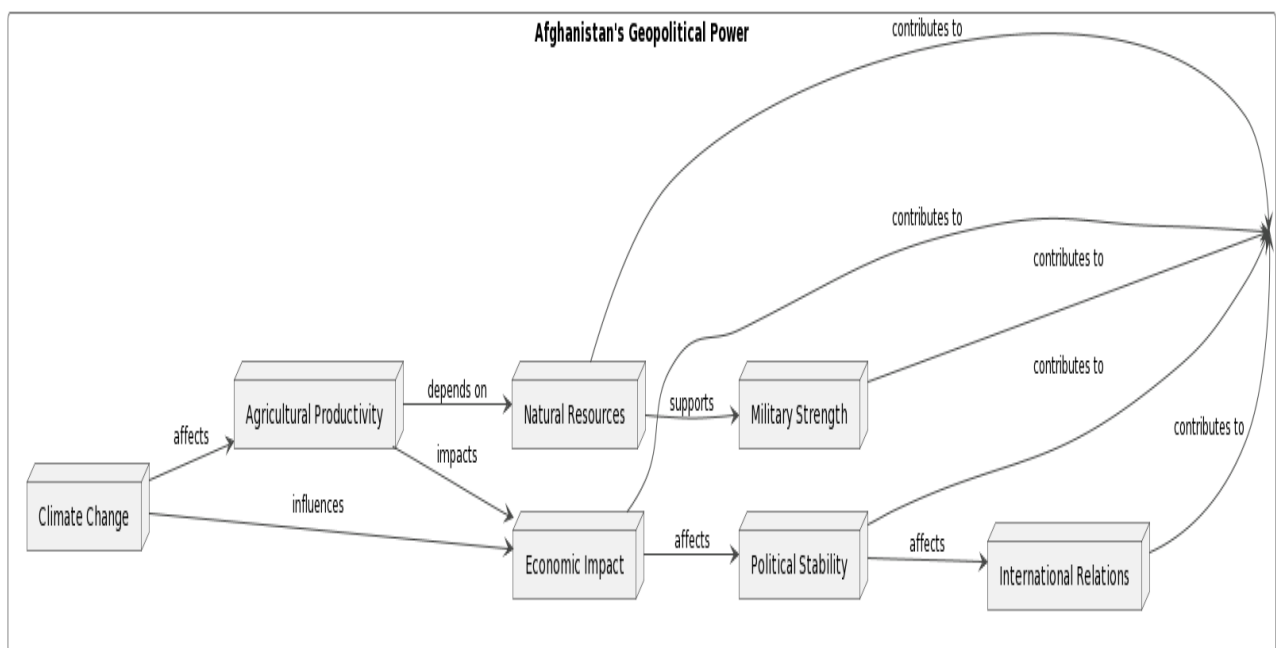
Afghanistan's Geopolitical Power

contributes to

contributes to

contributes to

contributes to

contributes to

Agricultural Productivity

depends on

Natural Resources

supports

Military Strength

affects

impacts

Climate Change

influences

Economic Impact

affects

Political Stability

affects

International Relations